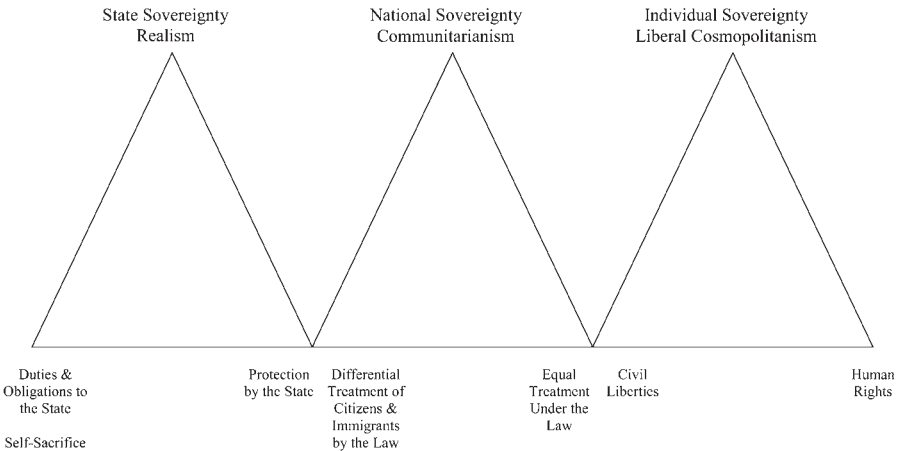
State Sovereignty
Realism

National Sovereignty
Communitarianism

Individual Sovereignty
Liberal Cosmopolitanism

Duties & Obligations to the State

Self-Sacrifice

Protection by the State

Differential Treatment of Citizens & Immigrants by the Law

Equal Treatment Under the Law

Civil Liberties

Human Rights